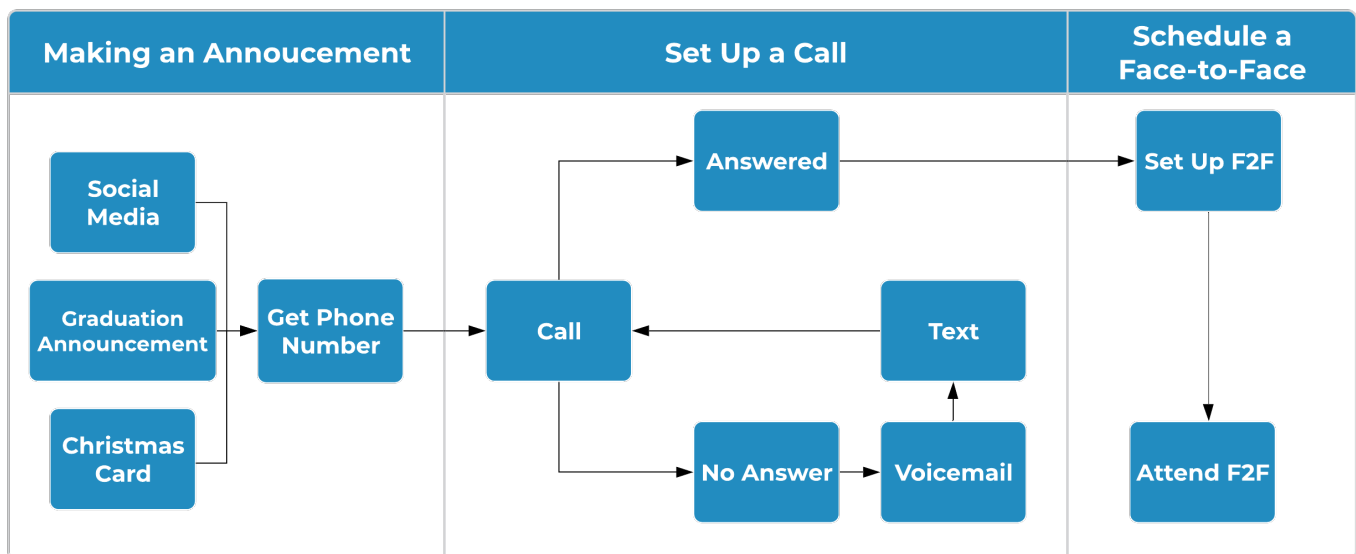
Making an Annoucement

Set Up a Call

Schedule a Face-to-Face

Social Media

Graduation Announcement

Christmas Card

Get Phone Number

Call

Answered

Text

No Answer

Voicemail

Set Up F2F

Attend F2F